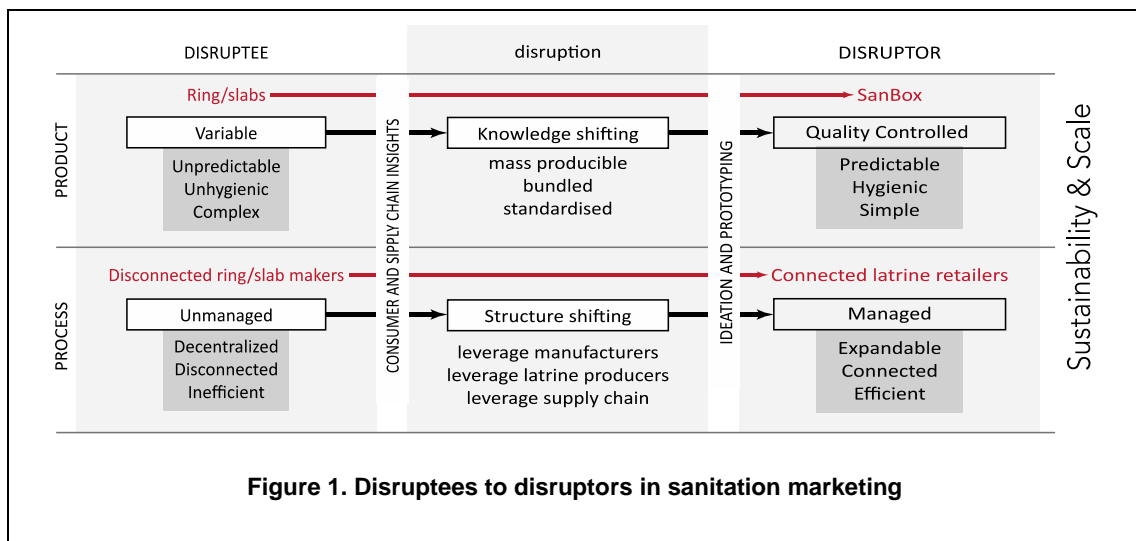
DISRUPTEE

disruption

DISRUPTOR

PRODUCT

Ring/slabs

SanBox

Variable

Unpredictable
Unhygienic
Complex

CONSUMER AND SUPPLY CHAIN INSIGHTS

Knowledge shifting

mass producible
bundled
standardised

IDEATION AND PROTOTYPING

Quality Controlled

Predictable
Hygienic
Simple

Sustainability & Scale

PROCESS

Disconnected ring/slab makers

Connected latrine retailers

Unmanaged

Decentralized
Disconnected
Inefficient

Structure shifting

leverage manufacturers
leverage latrine producers
leverage supply chain

Managed

Expandable
Connected
Efficient

Figure 1. Disruptees to disruptors in sanitation marketing